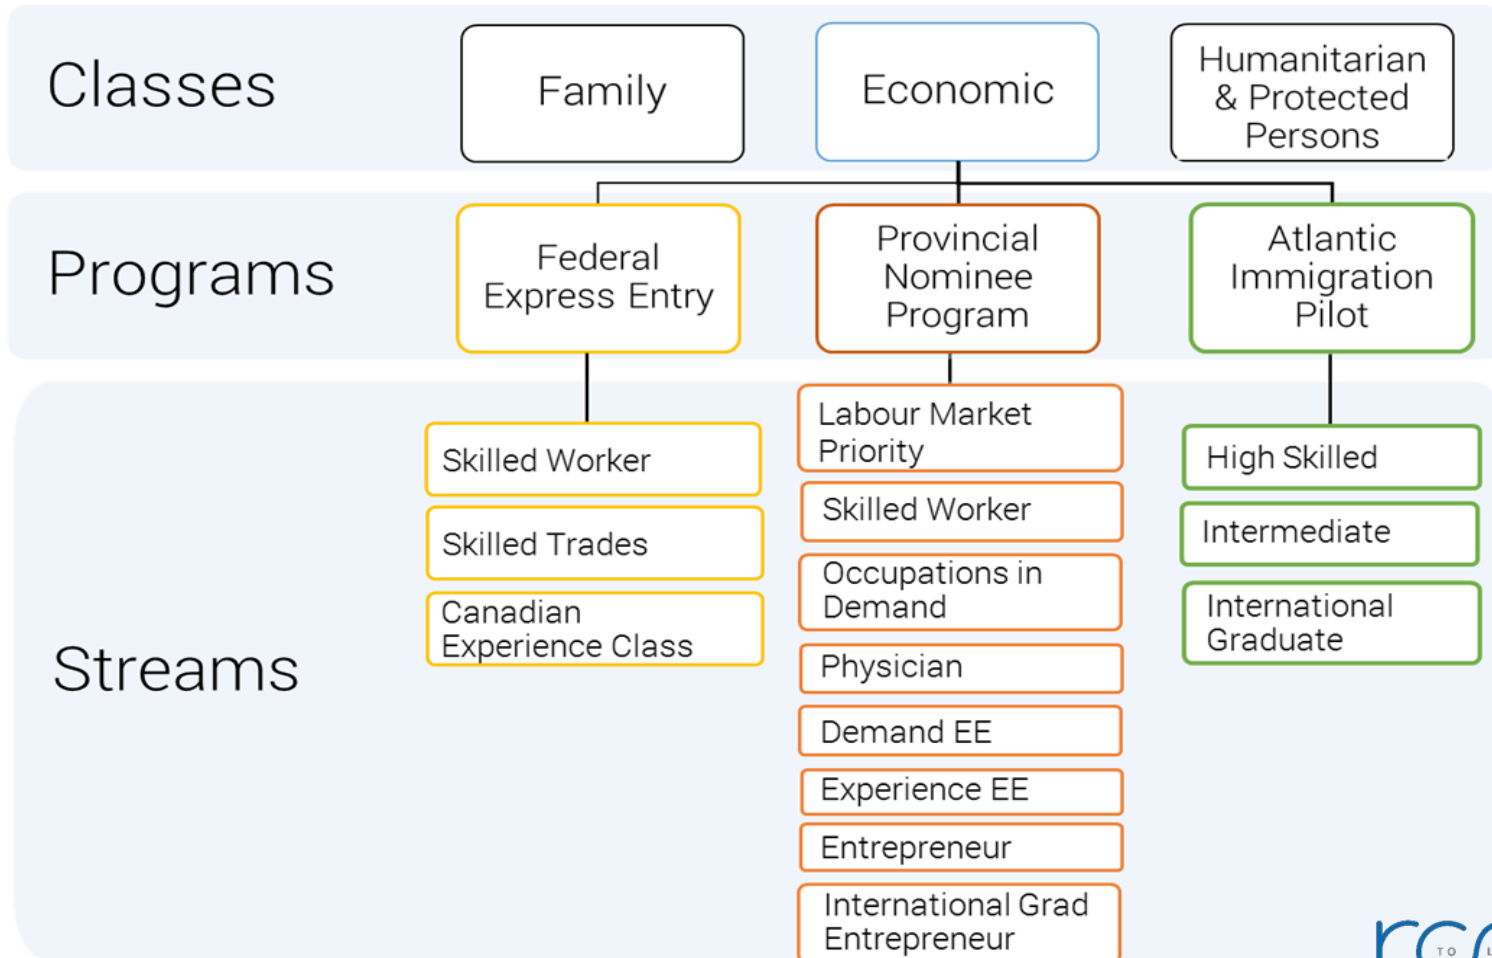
Classes

Family

Economic

Humanitarian & Protected Persons

Programs

Federal Express Entry

Provincial Nominee Program

Atlantic Immigration Pilot

Streams

Skilled Worker

Skilled Trades

Canadian Experience Class

Labour Market Priority

Skilled Worker

Occupations in Demand

Physician

Demand EE

Experience EE

Entrepreneur

International Grad Entrepreneur

High Skilled

Intermediate

International Graduate

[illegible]